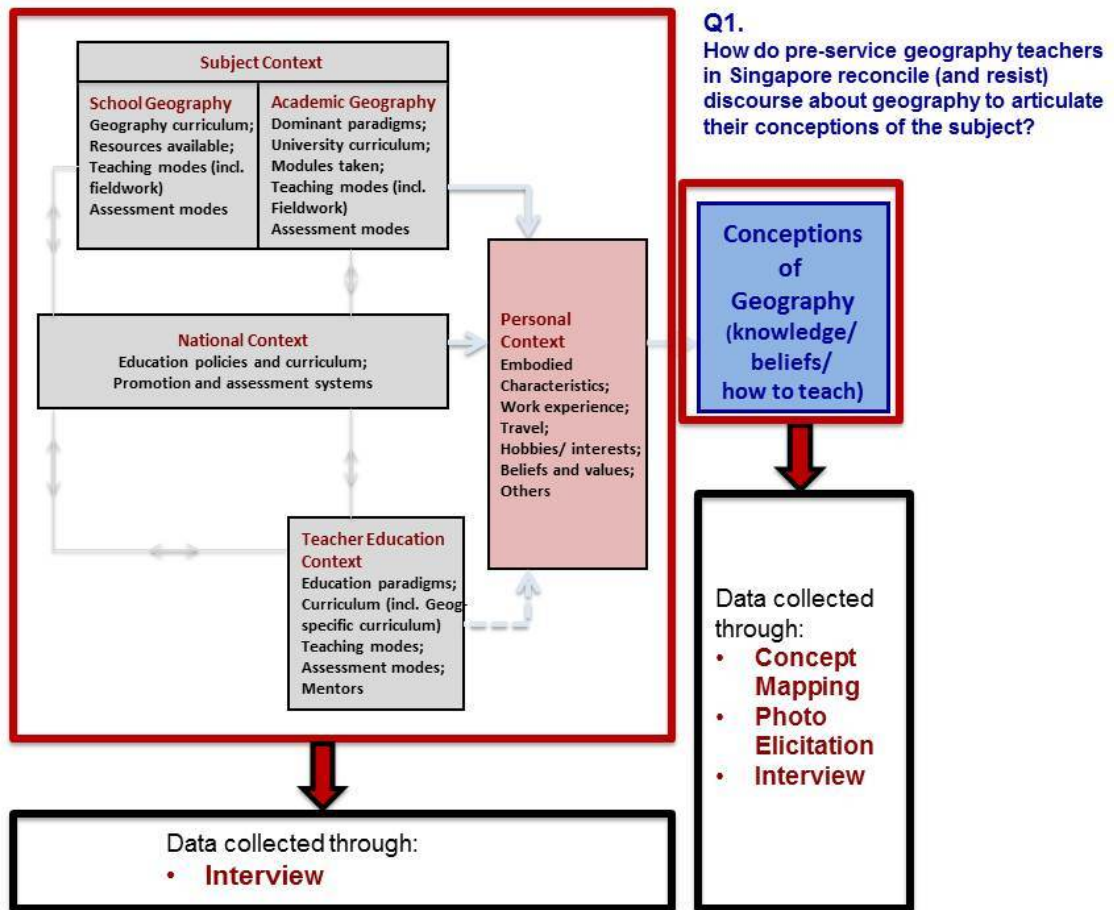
Subject Context

School Geography
Geography curriculum;
Resources available;
Teaching modes (incl. fieldwork)
Assessment modes

Academic Geography
Dominant paradigms;
University curriculum;
Modules taken;
Teaching modes (incl. Fieldwork)
Assessment modes

National Context
Education policies and curriculum;
Promotion and assessment systems

Personal Context
Embodied Characteristics;
Work experience;
Travel;
Hobbies/ interests;
Beliefs and values;
Others

Teacher Education Context
Education paradigms;
Curriculum (incl. Geog-specific curriculum)
Teaching modes;
Assessment modes;
Mentors

Data collected through:
• Interview

Q1.
How do pre-service geography teachers in Singapore reconcile (and resist) discourse about geography to articulate their conceptions of the subject?

Conceptions of Geography (knowledge/ beliefs/ how to teach)

Data collected through:
• Concept Mapping
• Photo Elicitation
• Interview